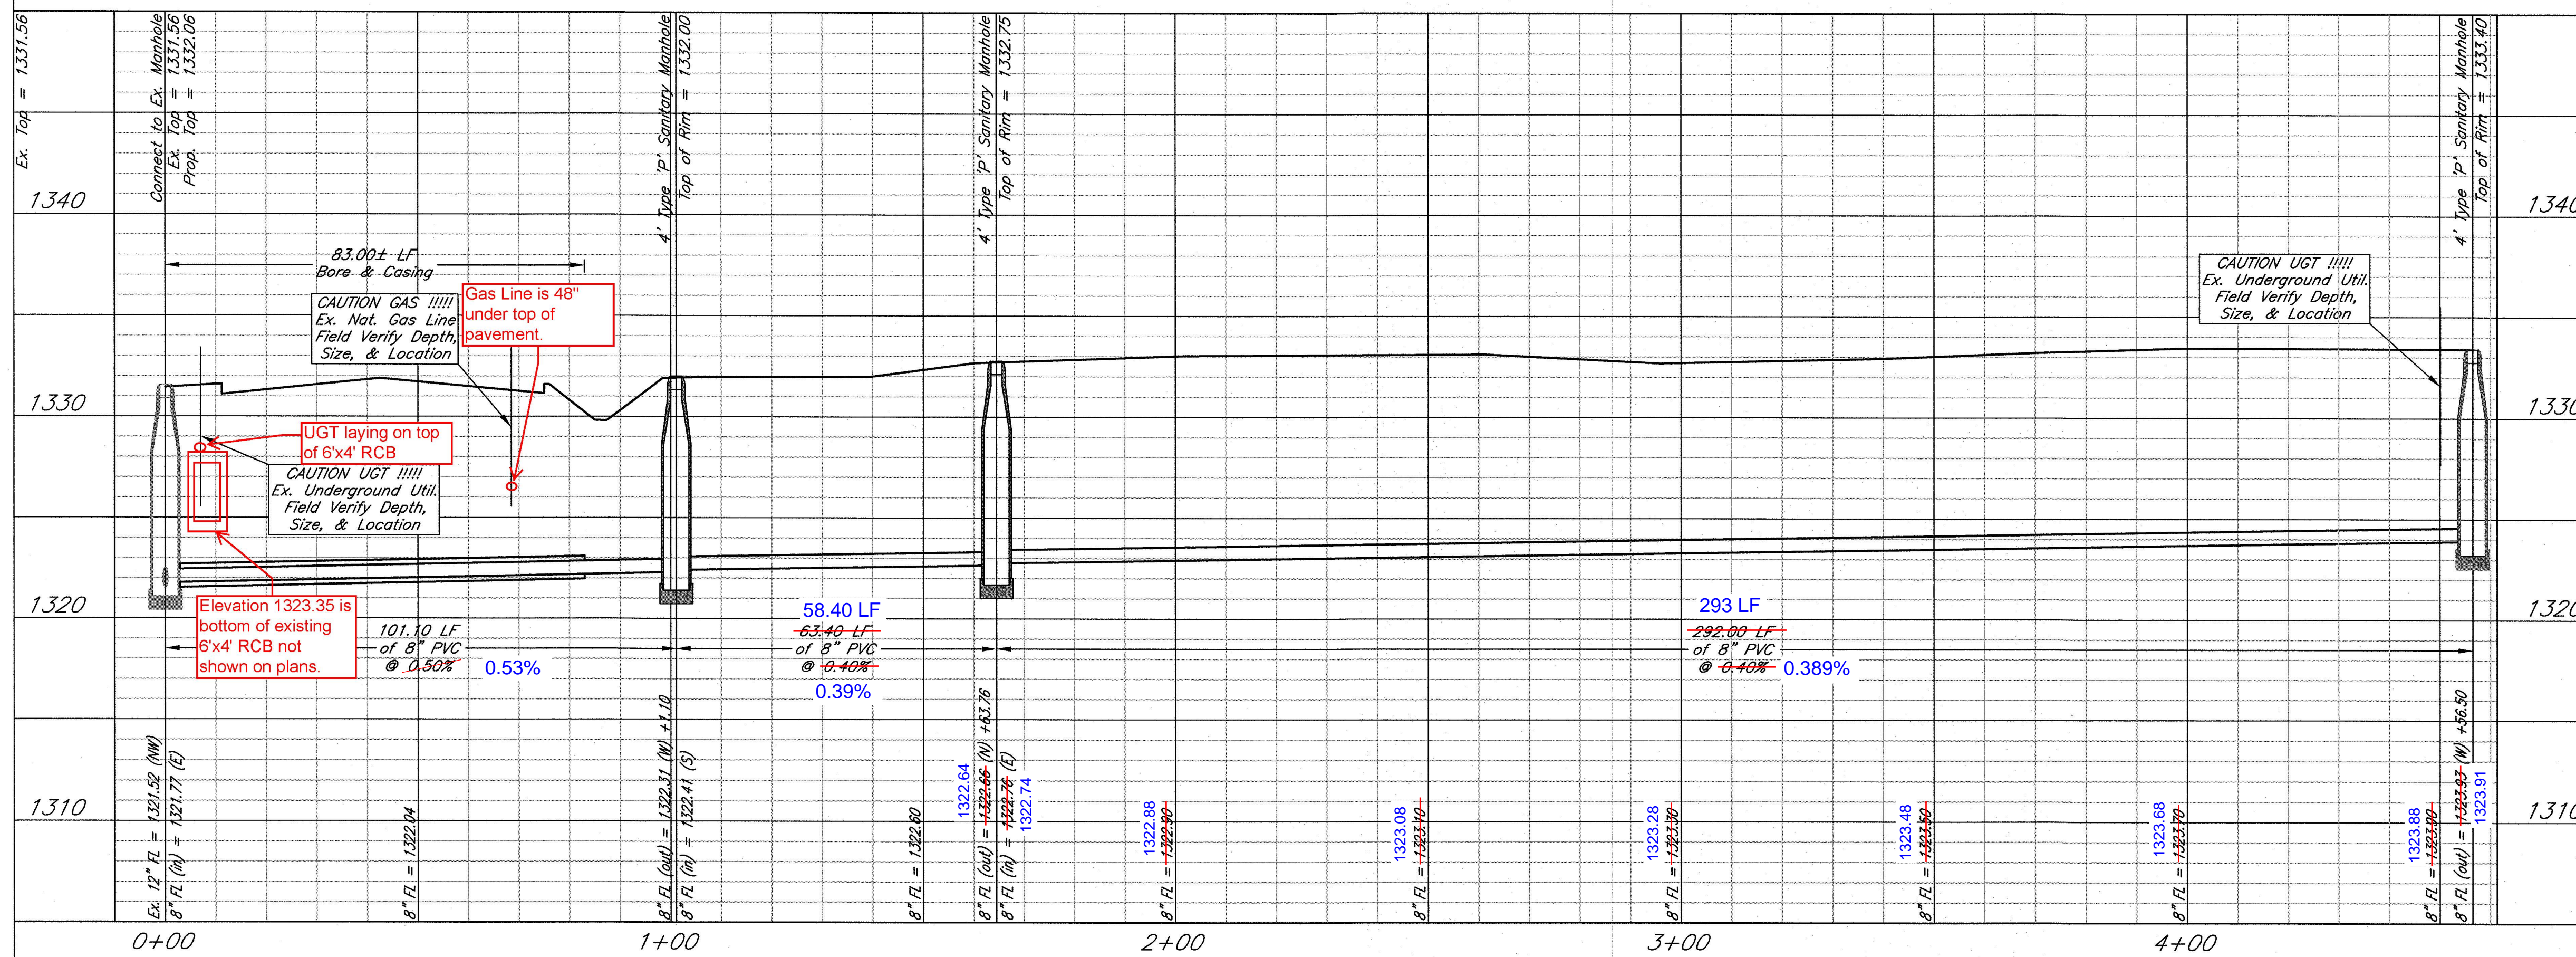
Ex. Top = 1331.56

Connect to Ex. Manhole
Ex. Top = 1331.56
Prop. Top = 1332.06

4' Type 'P' Sanitary Manhole
Top of Rim = 1332.00

4' Type 'P' Sanitary Manhole
Top of Rim = 1332.75

4' Type 'P' Sanitary Manhole
Top of Rim = 1333.40

1340
1340

83.00± LF
Bore & Casing

CAUTION GAS !!!!!
Ex. Nat. Gas Line
Field Verify Depth,
Size, & Location

Gas Line is 48" under top of pavement.

CAUTION UGT !!!!!
Ex. Underground Util.
Field Verify Depth,
Size, & Location

1330
1330

UGT laying on top of 6'x4' RCB

CAUTION UGT !!!!!
Ex. Underground Util.
Field Verify Depth,
Size, & Location

1320
1320

Elevation 1323.35 is bottom of existing 6'x4' RCB not shown on plans.

101.10 LF
of 8" PVC
@ 0.50%
0.53%

58.40 LF
63.40 LF
of 8" PVC
@ 0.40%
0.39%

293 LF
292.00 LF
of 8" PVC
@ 0.40% 0.389%

1310
1310

Ex. 12" FL = 1321.52 (NW)
8" FL (in) = 1321.77 (E)

8" FL = 1322.04

8" FL (out) = 1322.31 (W) +1.10
8" FL (in) = 1322.41 (S)

8" FL = 1322.60

1322.64
8" FL (out) = 1322.66 (N) +63.76
8" FL (in) = 1322.76 (E)
1322.74

1322.88
8" FL = 1322.90

1323.08
8" FL = 1323.10

1323.28
8" FL = 1323.30

1323.48
8" FL = 1323.50

1323.68
8" FL = 1323.70

1323.88
8" FL = 1323.90

8" FL (out) = 1323.93 (W) +56.50
1323.91

0+00
1+00
2+00
3+00
4+00